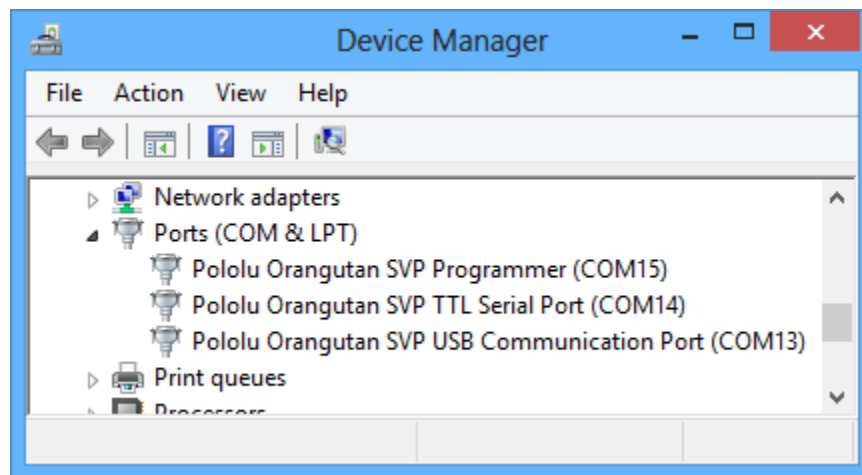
Device Manager

File Action View Help

Network adapters
Ports (COM & LPT)
Pololu Orangutan SVP Programmer (COM15)
Pololu Orangutan SVP TTL Serial Port (COM14)
Pololu Orangutan SVP USB Communication Port (COM13)
Print queues
Processors